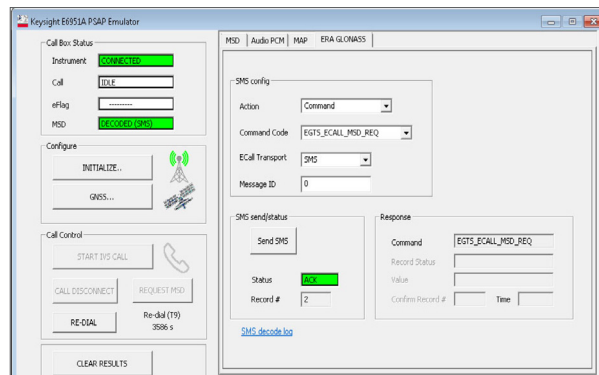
Keysight E6951A PSAP Emulator

Call Box Status
Instrument CONNECTED
Call IDLE
eFlag ---------
MSD DECODED (SMS)

Configure
INITIALIZE..
GNSS...

Call Control
START IVS CALL
CALL DISCONNECT
REQUEST MSD
RE-DIAL
Re-dial (T9)
3586 s

CLEAR RESULTS

MSD | Audio PCM | MAP | ERA GLONASS

SMS config
Action Command
Command Code EGTS_ECALL_MSD_REQ
ECall Transport SMS
Message ID 0

SMS send/status
Send SMS
Status ACK
Record # 2

Response
Command EGTS_ECALL_MSD_REQ
Record Status
Value
Confirm Record #
Time

SMS decode log